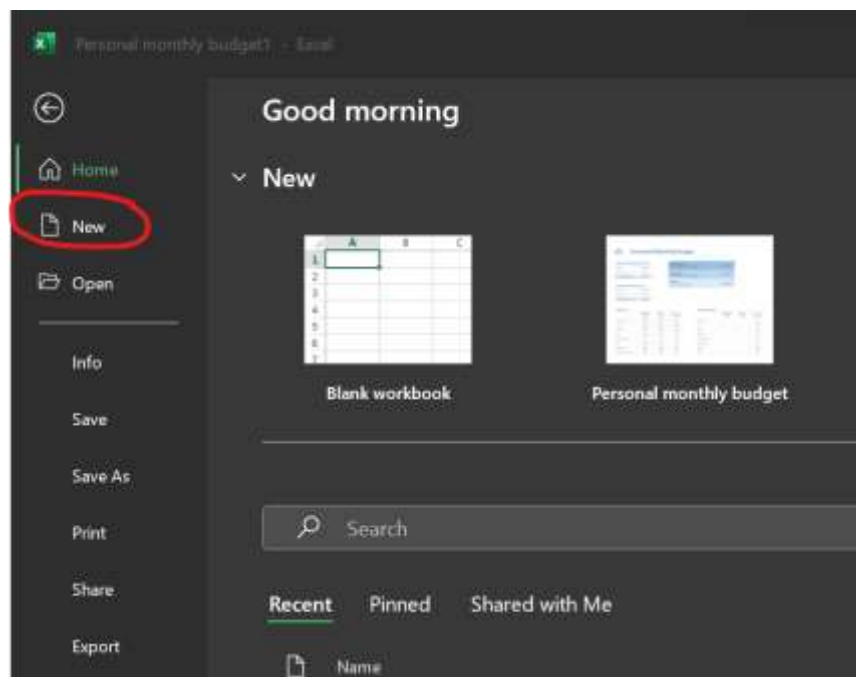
Personal monthly budget1 - Excel

Home
New
Open
Info
Save
Save As
Print
Share
Export

Good morning

New

| | A | B | C |
|---|---|---|---|
| 1 | | | |
| 2 | | | |
| 3 | | | |
| 4 | | | |
| 5 | | | |
| 6 | | | |
| 7 | | | |

Blank workbook

Personal monthly budget

Search

Recent Pinned Shared with Me

Name